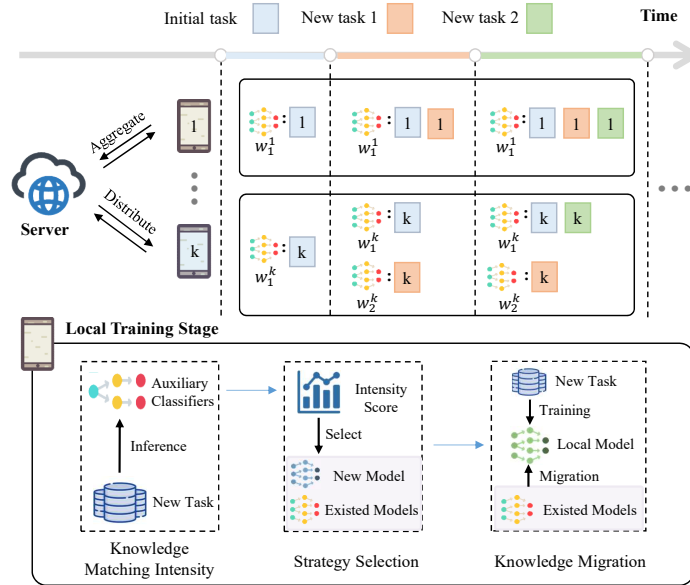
Initial task New task 1 New task 2

Time

Aggregate

Distribute

Server

1

k

$w_1^1$: 1

$w_1^1$: 1 1

$w_1^1$: 1 1 1

$w_1^k$: k

$w_1^k$: k

$w_2^k$: k

$w_1^k$: k k

$w_2^k$: k

Local Training Stage

Auxiliary Classifiers

Inference

New Task

Knowledge Matching Intensity

Intensity Score

Select

New Model

Existed Models

Strategy Selection

New Task

Training

Local Model

Migration

Existed Models

Knowledge Migration